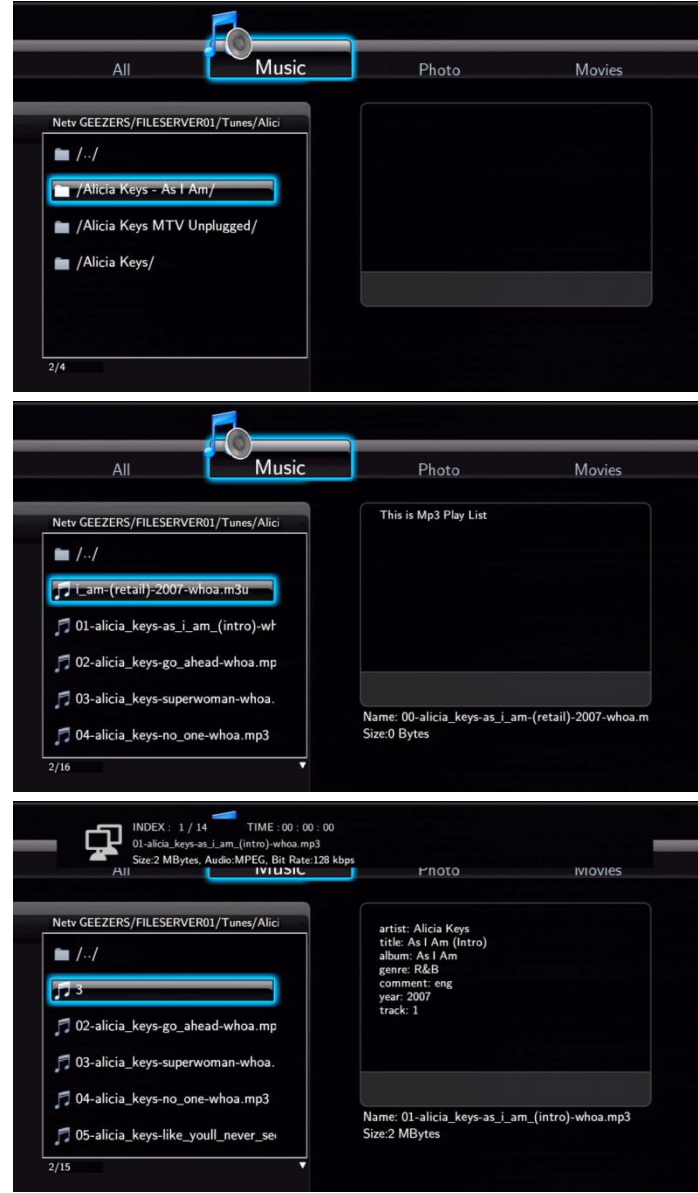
All
Music
Photo
Movies

Netv GEEZERS/FILESERVER01/Tunes/Alici
/../
/Alicia Keys - As I Am/
/Alicia Keys MTV Unplugged/
/Alicia Keys/
2/4

All
Music
Photo
Movies

Netv GEEZERS/FILESERVER01/Tunes/Alici
/../
i_am-(retail)-2007-whoa.m3u
01-alicia_keys-as_i_am_(intro)-wh
02-alicia_keys-go_ahead-whoa.mp
03-alicia_keys-superwoman-whoa.
04-alicia_keys-no_one-whoa.mp3
2/16

This is Mp3 Play List

Name: 00-alicia_keys-as_i_am-(retail)-2007-whoa.m
Size:0 Bytes

INDEX : 1 / 14 TIME : 00 : 00 : 00
01-alicia_keys-as_i_am_(intro)-whoa.mp3
Size:2 MBytes, Audio:MPEG, Bit Rate:128 kbps
All
Music
Photo
Movies

Netv GEEZERS/FILESERVER01/Tunes/Alici
/../
3
02-alicia_keys-go_ahead-whoa.mp
03-alicia_keys-superwoman-whoa.
04-alicia_keys-no_one-whoa.mp3
05-alicia_keys-like_youll_never_se
2/15

artist: Alicia Keys
title: As I Am (Intro)
album: As I Am
genre: R&B
comment: eng
year: 2007
track: 1

Name: 01-alicia_keys-as_i_am_(intro)-whoa.mp3
Size:2 MBytes